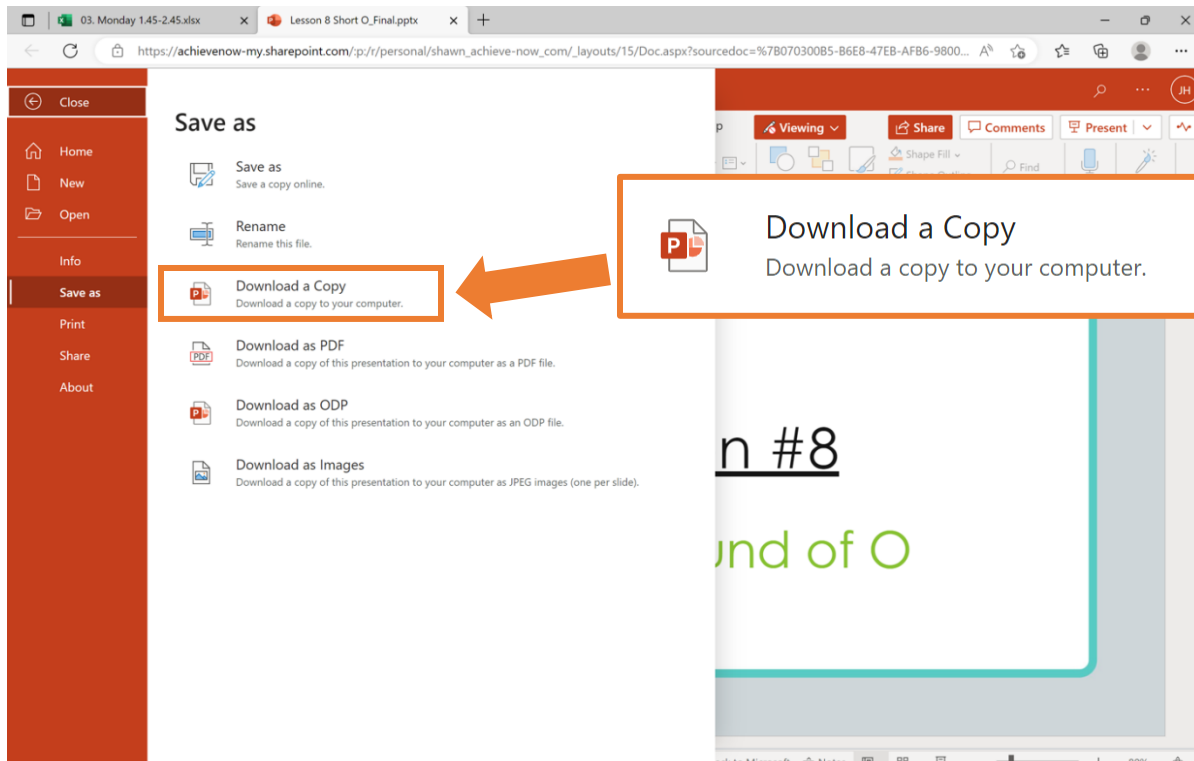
03. Monday 1.45-2.45.xlsx
Lesson 8 Short O_Final.pptx

https://achievenow-my.sharepoint.com/:p:/r/personal/shawn_achieve-now_com/_layouts/15/Doc.aspx?sourcedoc=%7B070300B5-B6E8-47EB-AFB6-9800...

Close
Home
New
Open
Info
Save as
Print
Share
About

Save as

Save as
Save a copy online.

Rename
Rename this file.

Download a Copy
Download a copy to your computer.

Download as PDF
Download a copy of this presentation to your computer as a PDF file.

Download as ODP
Download a copy of this presentation to your computer as an ODP file.

Download as Images
Download a copy of this presentation to your computer as JPEG images (one per slide).

JH
Viewing
Share
Comments
Present
Shape Fill
Find

Download a Copy
Download a copy to your computer.

n #8
und of O